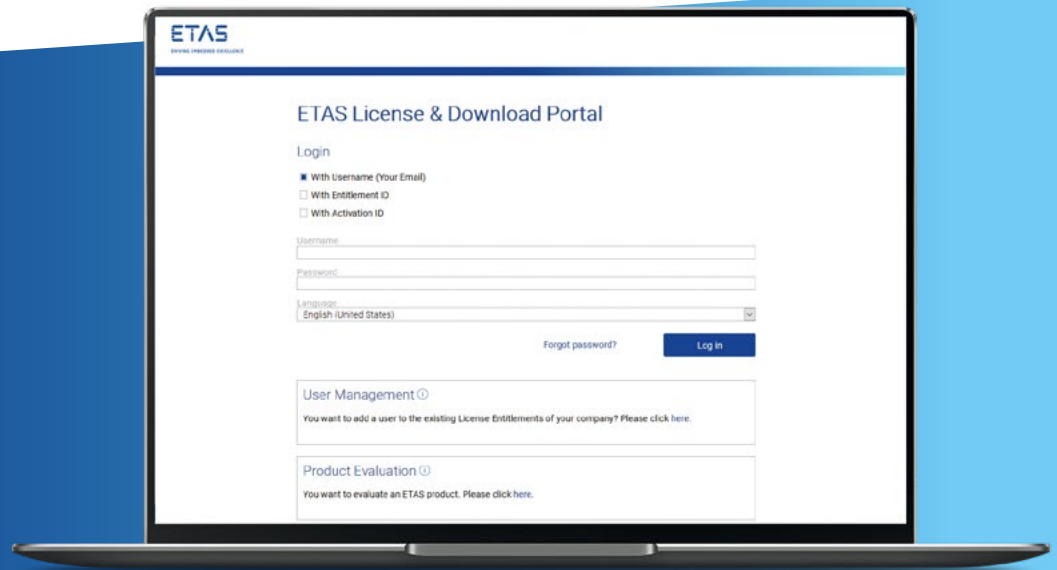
ETAS
DRIVING EMBEDDED EXCELLENCE

ETAS License & Download Portal

Login

With Username (Your Email)
With Entitlement ID
With Activation ID

Username

Password

Language
English (United States)

Forgot password?

Log in

User Management ⓘ
You want to add a user to the existing License Entitlements of your company? Please click here.

Product Evaluation ⓘ
You want to evaluate an ETAS product. Please click here.